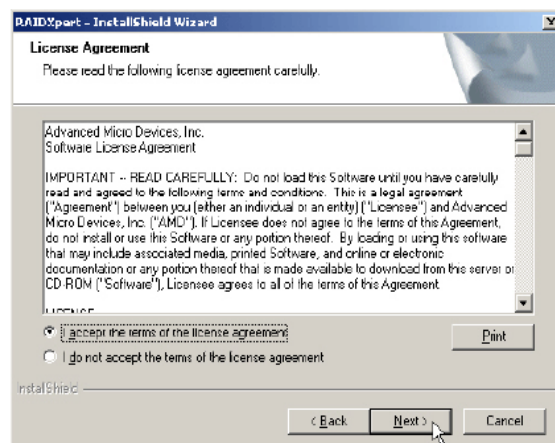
RAIDXpert - InstallShield Wizard

License Agreement

Please read the following license agreement carefully.

Advanced Micro Devices, Inc.
Software License Agreement

IMPORTANT -- READ CAREFULLY: Do not load this Software until you have carefully read and agreed to the following terms and conditions. This is a legal agreement ("Agreement") between you (either an individual or an entity) ("Licensee") and Advanced Micro Devices, Inc. ("AMD"). If Licensee does not agree to the terms of this Agreement, do not install or use this Software or any portion thereof. By loading or using this software that may include associated media, printed Software, and online or electronic documentation or any portion thereof that is made available to download from this server or CD-ROM ("Software"), Licensee agrees to all of the terms of this Agreement.

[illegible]

I accept the terms of the license agreement

I do not accept the terms of the license agreement

Print

InstallShield

< Back

Next >

Cancel